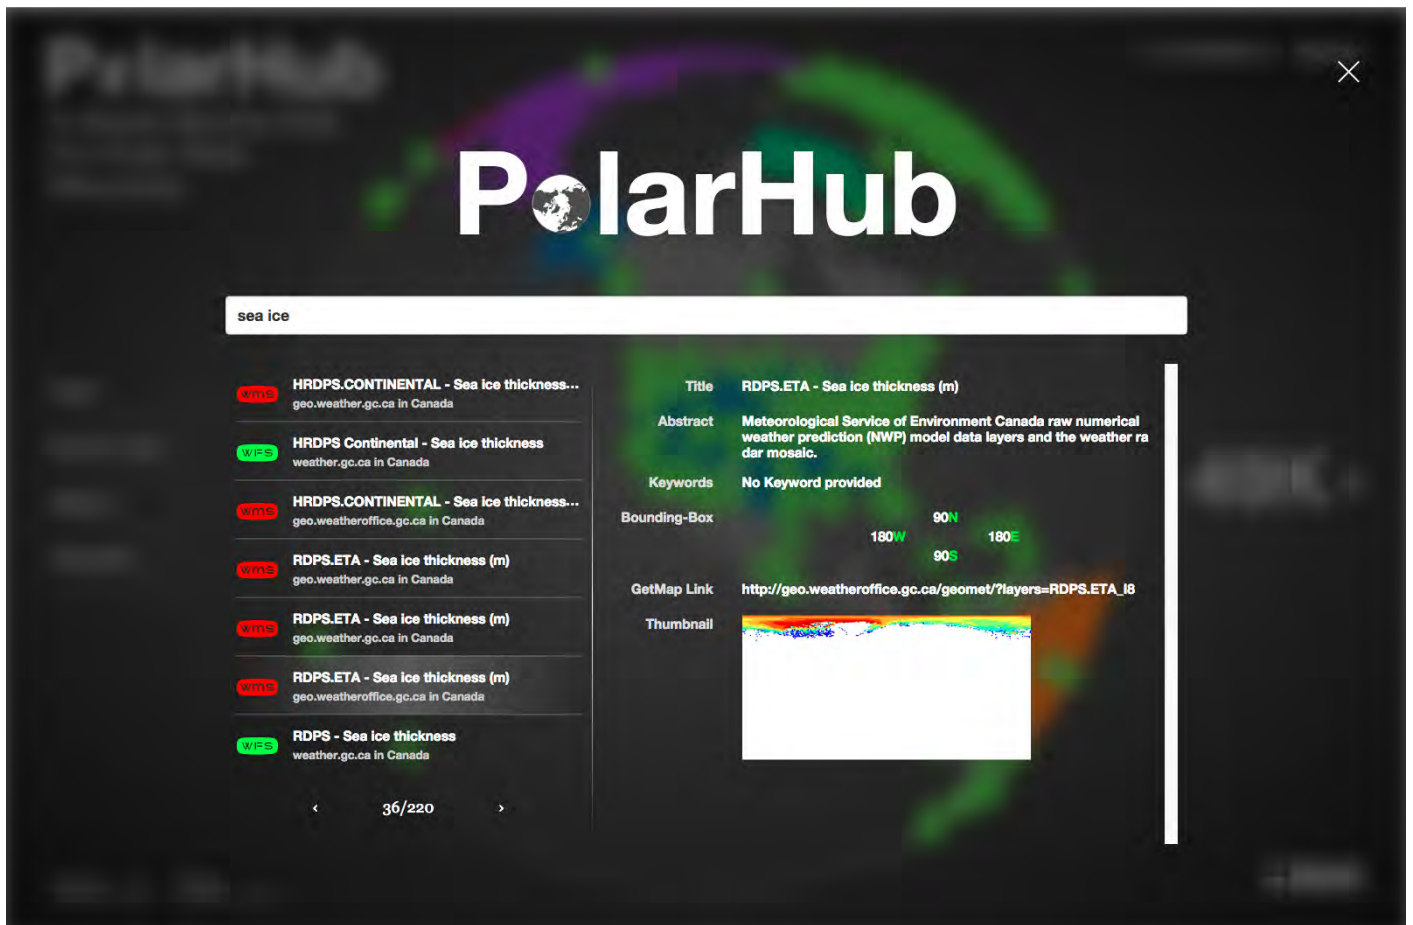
PolarHub

sea ice

WMS HRDPS.CONTINENTAL - Sea ice thickness...
geo.weather.gc.ca in Canada

WFS HRDPS Continental - Sea ice thickness
weather.gc.ca in Canada

WMS HRDPS.CONTINENTAL - Sea ice thickness...
geo.weatheroffice.gc.ca in Canada

WMS RDPS.ETA - Sea ice thickness (m)
geo.weather.gc.ca in Canada

WMS RDPS.ETA - Sea ice thickness (m)
geo.weather.gc.ca in Canada

WMS RDPS.ETA - Sea ice thickness (m)
geo.weatheroffice.gc.ca in Canada

WFS RDPS - Sea ice thickness
weather.gc.ca in Canada

‹ 36/220 ›

Title RDPS.ETA - Sea ice thickness (m)

Abstract Meteorological Service of Environment Canada raw numerical weather prediction (NWP) model data layers and the weather ra dar mosaic.

Keywords No Keyword provided

Bounding-Box 90N 180W 180E 90S

GetMap Link http://geo.weatheroffice.gc.ca/geomet/?layers=RDPS.ETA_I8

Thumbnail